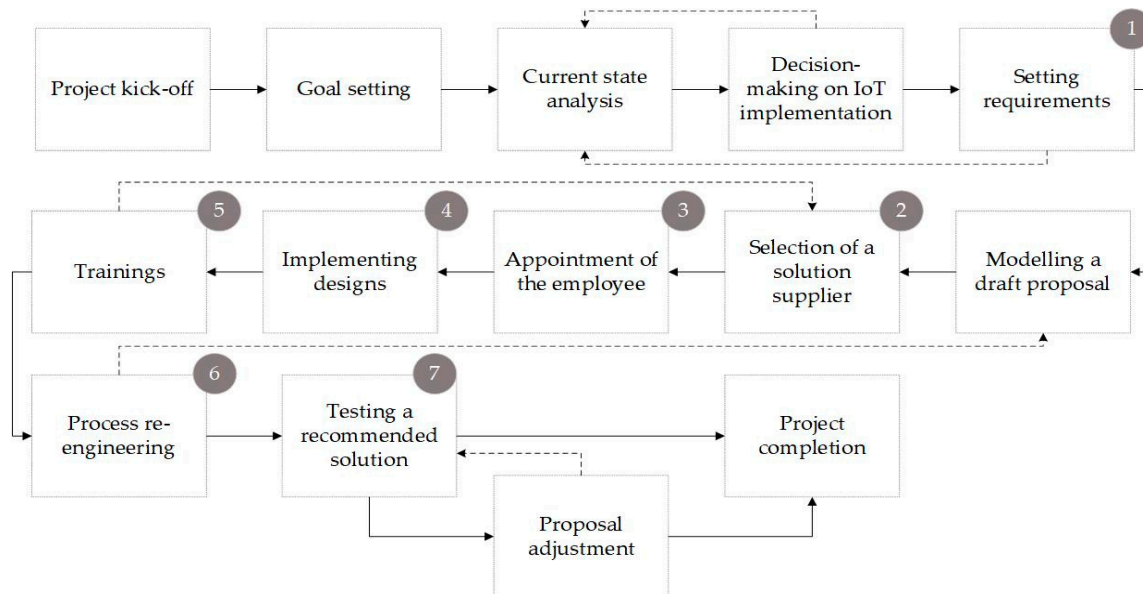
Project kick-off

Goal setting

Current state analysis

Decision-making on IoT implementation

1

Setting requirements

5

Trainings

4

Implementing designs

3

Appointment of the employee

2

Selection of a solution supplier

Modelling a draft proposal

6

Process re-engineering

7

Testing a recommended solution

Project completion

Proposal adjustment